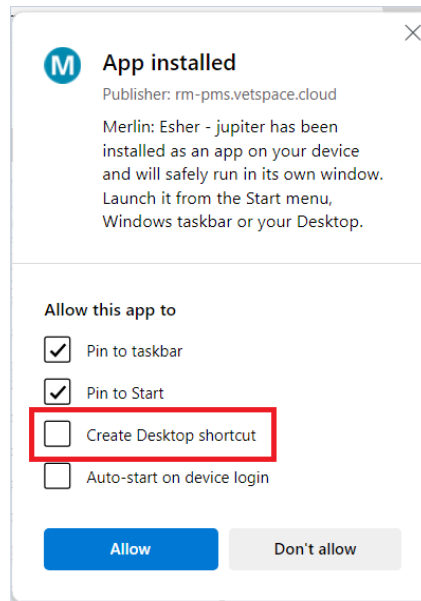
M

App installed

Publisher: rm-pms.vetspace.cloud

Merlin: Esher - jupiter has been installed as an app on your device and will safely run in its own window. Launch it from the Start menu, Windows taskbar or your Desktop.

Allow this app to

Pin to taskbar

Pin to Start

Create Desktop shortcut

Auto-start on device login

Allow

Don't allow